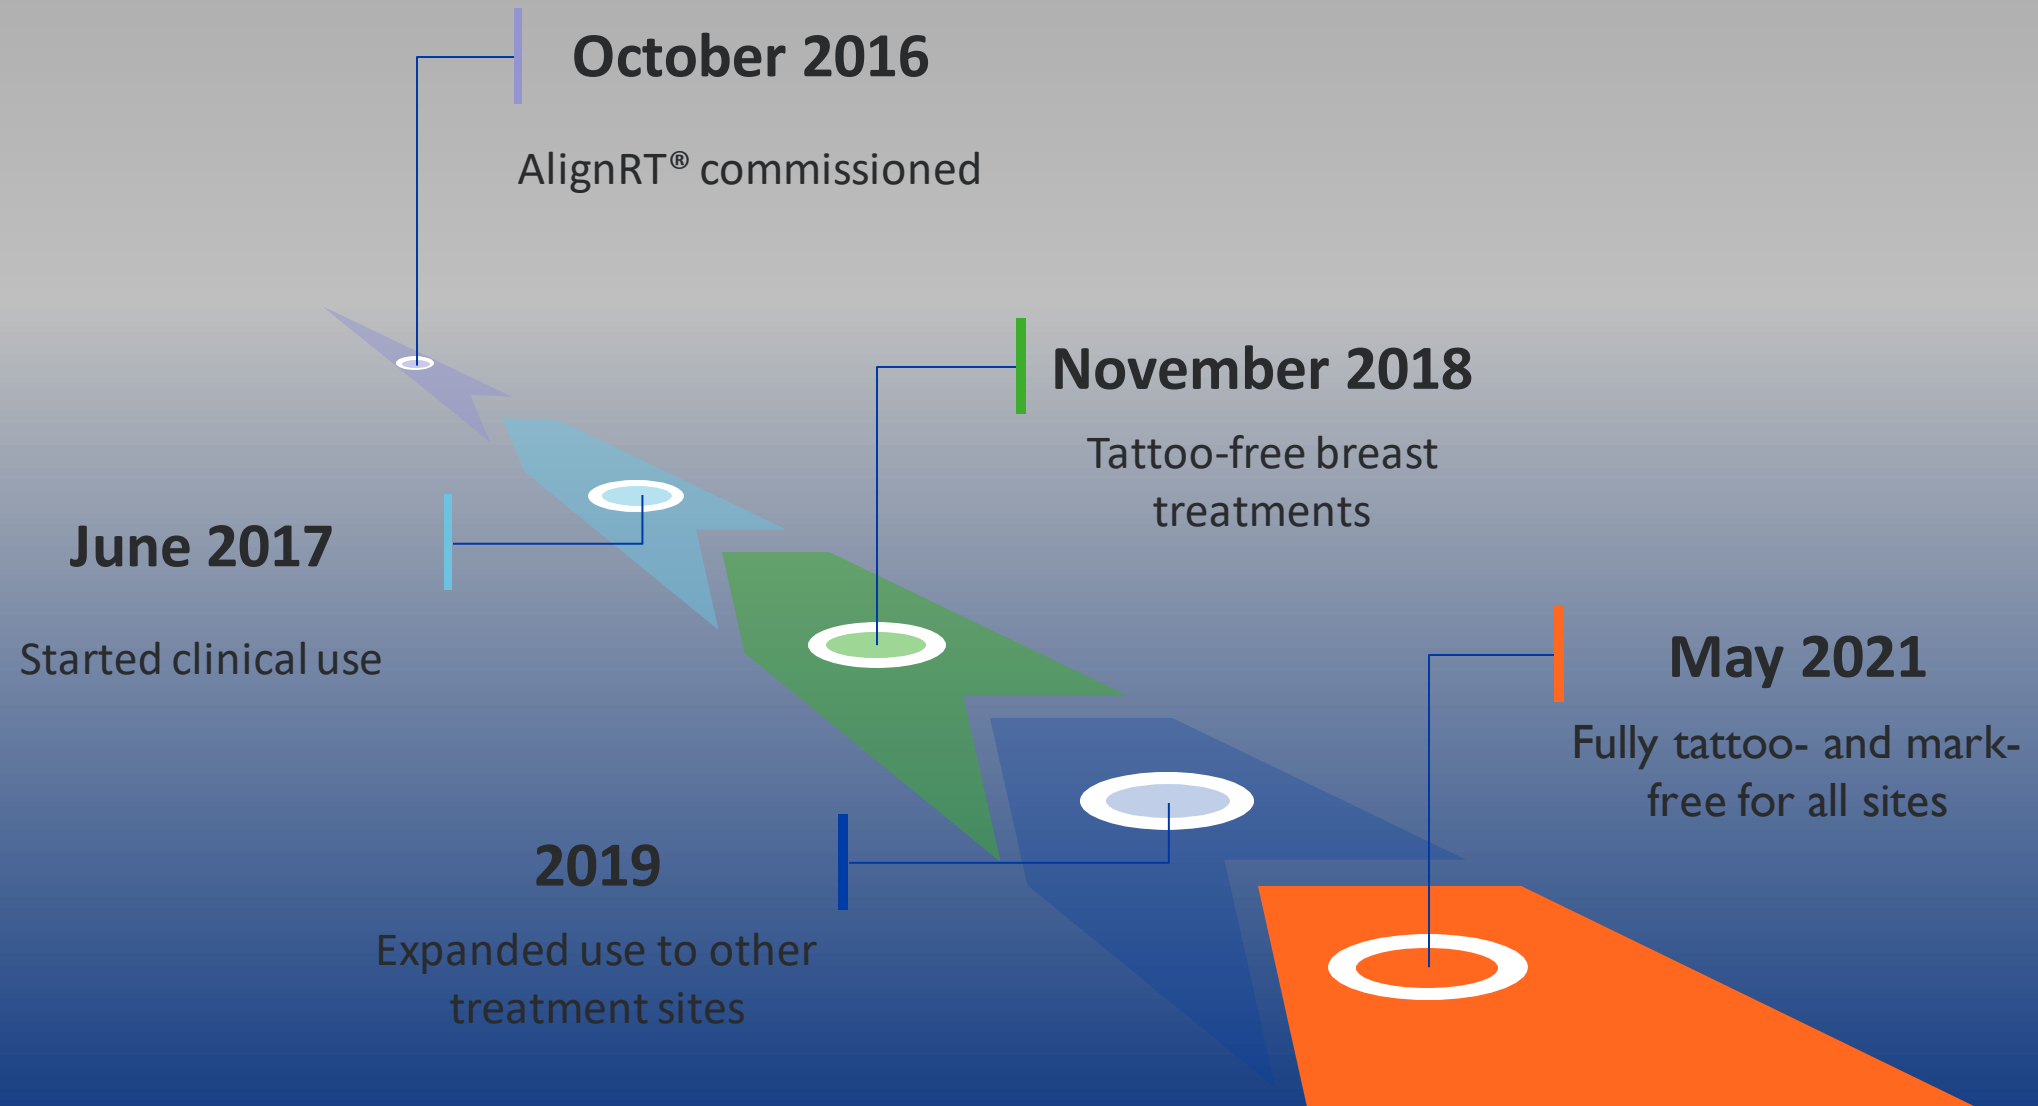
October 2016

AlignRT® commissioned

November 2018

Tattoo-free breast treatments

June 2017

Started clinical use

May 2021

Fully tattoo- and mark-free for all sites

2019

Expanded use to other treatment sites